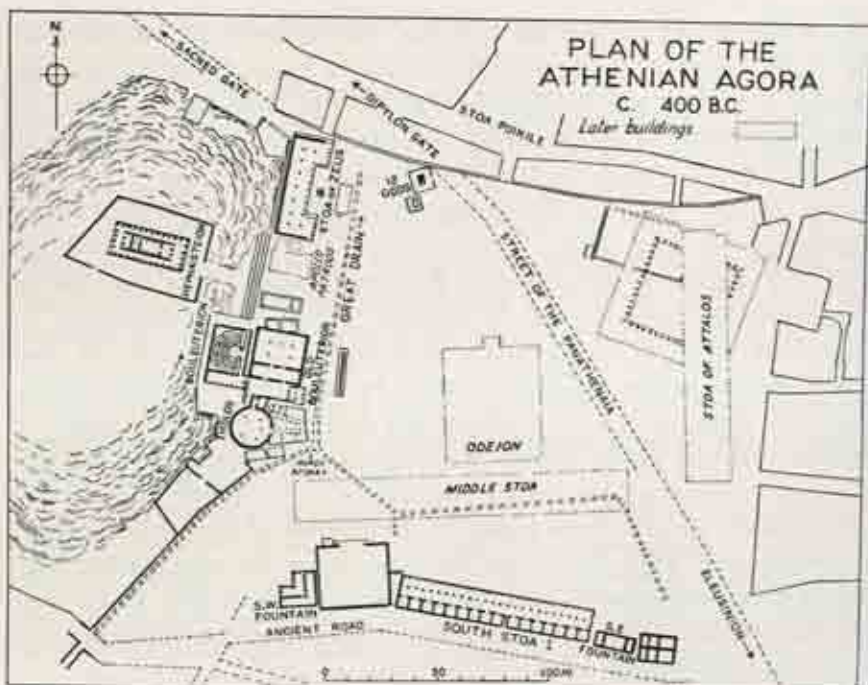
PLAN OF THE ATHENIAN AGORA
C. 400 B.C.
Later buildings

N

SACRED GATE
DIPYLON GATE
STOA POIKILE
12 GODS
STOA OF ZEUS
HEPHAISTEION
APOLLO PATROOS
GREAT DRAIN
BOULEUTERION
METROON
THOLOS
STREET OF THE PANATHENAIA
STOA OF ATTALOS
ODEION
MIDDLE STOA
S.W. FOUNTAIN
ANCIENT ROAD
SOUTH STOA I
S.E. FOUNTAIN
ELEUSINION

0 50 100M